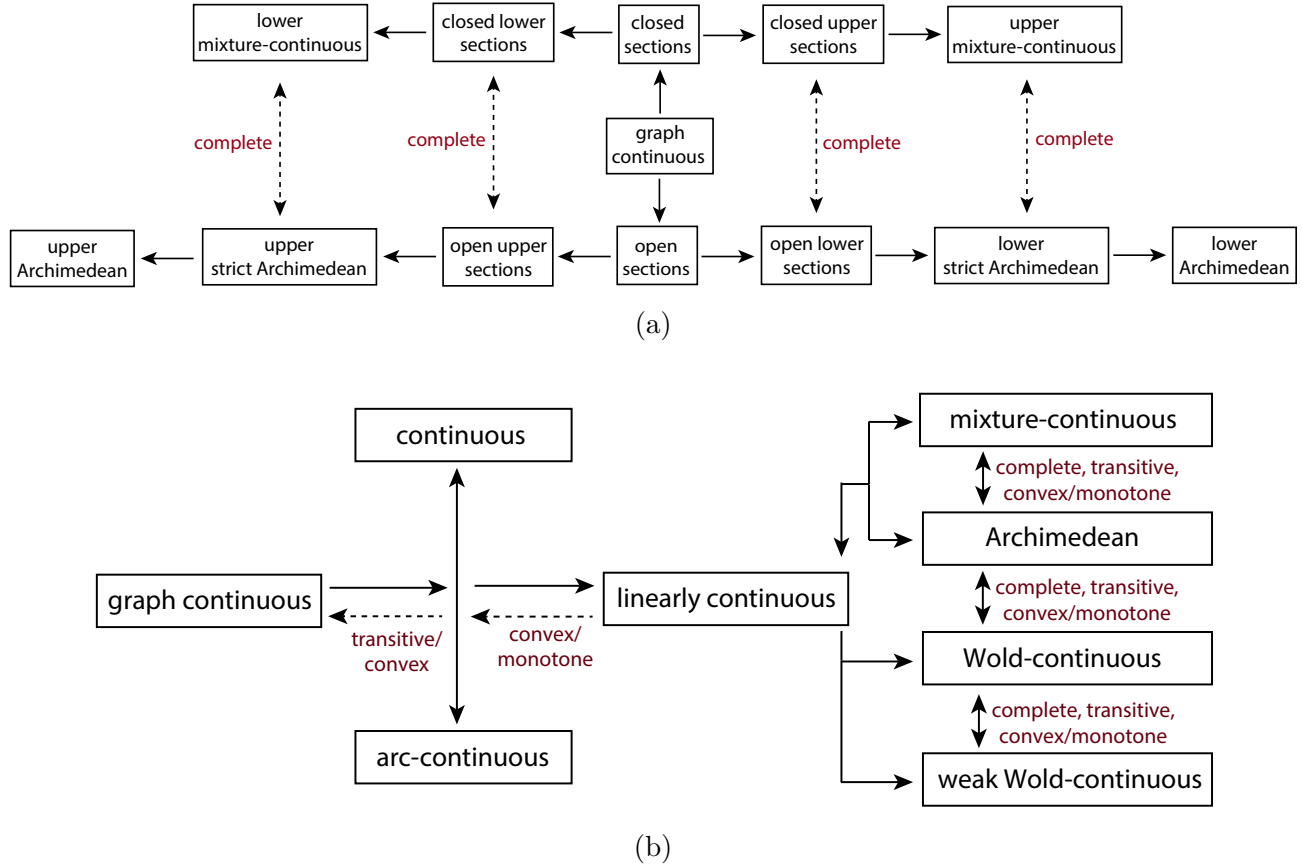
lower mixture-continuous

closed lower sections

closed sections

closed upper sections

upper mixture-continuous

complete

complete

graph continuous

complete

complete

upper Archimedean

upper strict Archimedean

open upper sections

open sections

open lower sections

lower strict Archimedean

lower Archimedean

(a)

continuous

mixture-continuous

complete, transitive, convex/monotone

Archimedean

graph continuous

linearly continuous

complete, transitive, convex/monotone

transitive/ convex

convex/ monotone

Wold-continuous

complete, transitive, convex/monotone

arc-continuous

weak Wold-continuous

(b)